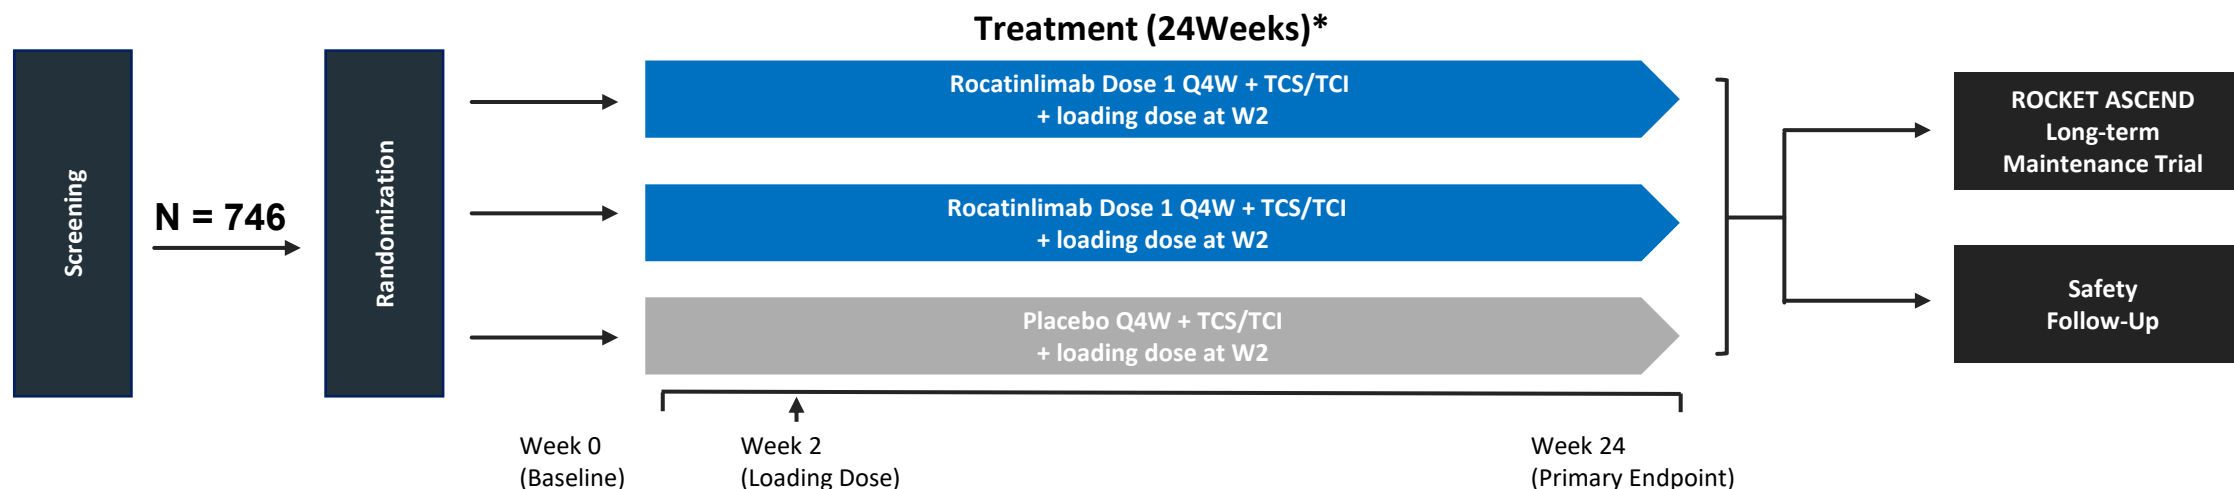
Treatment (24Weeks)*

Screening

N = 746

Randomization

Rocatinlimab Dose 1 Q4W + TCS/TCI
+ loading dose at W2

Rocatinlimab Dose 1 Q4W + TCS/TCI
+ loading dose at W2

Placebo Q4W + TCS/TCI
+ loading dose at W2

ROCKET ASCEND
Long-term
Maintenance Trial

Safety
Follow-Up

Week 0
(Baseline)

Week 2
(Loading Dose)

Week 24
(Primary Endpoint)